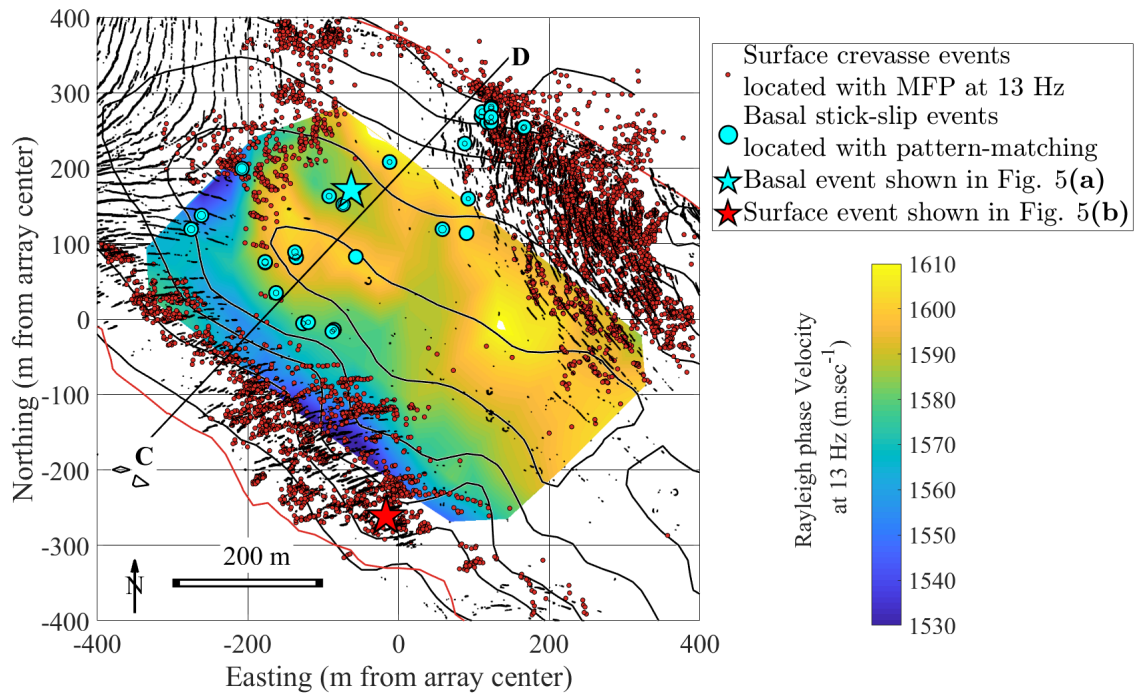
D

C

200 m

N

400
300
200
100
0
-100
-200
-300
-400

Northing (m from array center)

-400 -200 0 200 400

Easting (m from array center)

Surface crevasse events located with MFP at 13 Hz
Basal stick-slip events located with pattern-matching
Basal event shown in Fig. 5(a)
Surface event shown in Fig. 5(b)

1610
1600
1590
1580
1570
1560
1550
1540
1530

Rayleigh phase Velocity at 13 Hz (m.sec$^{-1}$)